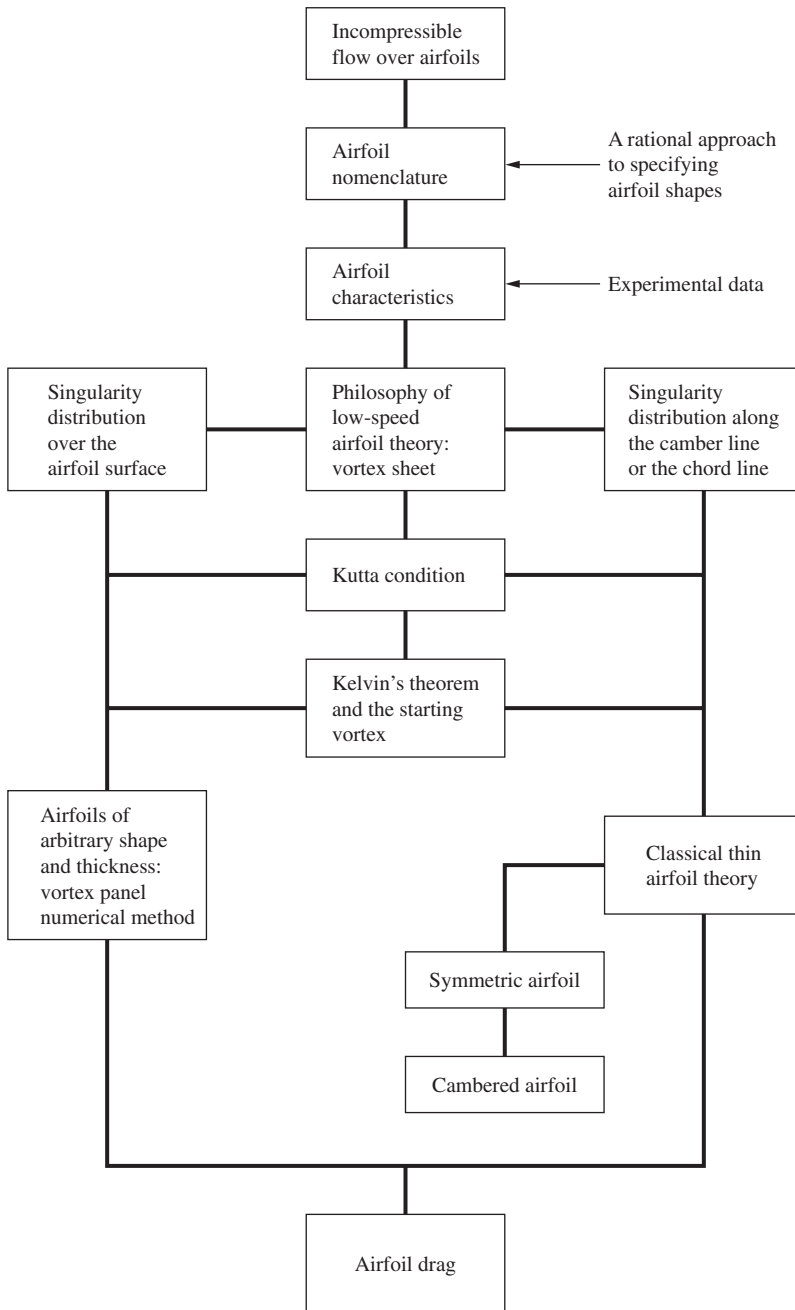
Incompressible flow over airfoils

Airfoil nomenclature

A rational approach to specifying airfoil shapes

Airfoil characteristics

Experimental data

Singularity distribution over the airfoil surface

Philosophy of low-speed airfoil theory: vortex sheet

Singularity distribution along the camber line or the chord line

Kutta condition

Kelvin's theorem and the starting vortex

Airfoils of arbitrary shape and thickness: vortex panel numerical method

Classical thin airfoil theory

Symmetric airfoil

Cambered airfoil

Airfoil drag